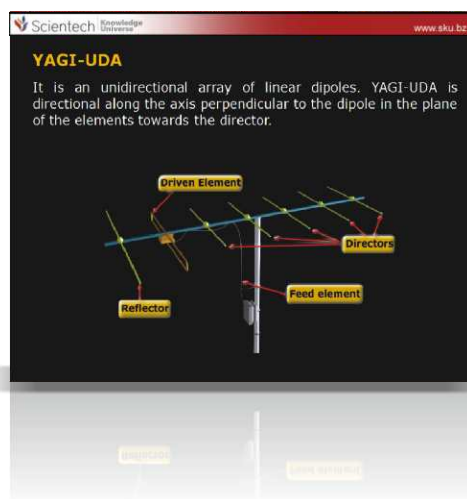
Scientech Knowledge Universe

www.sku.bz

YAGI-UDA

It is an unidirectional array of linear dipoles. YAGI-UDA is directional along the axis perpendicular to the dipole in the plane of the elements towards the director.

Driven Element

Directors

Feed element

Reflector